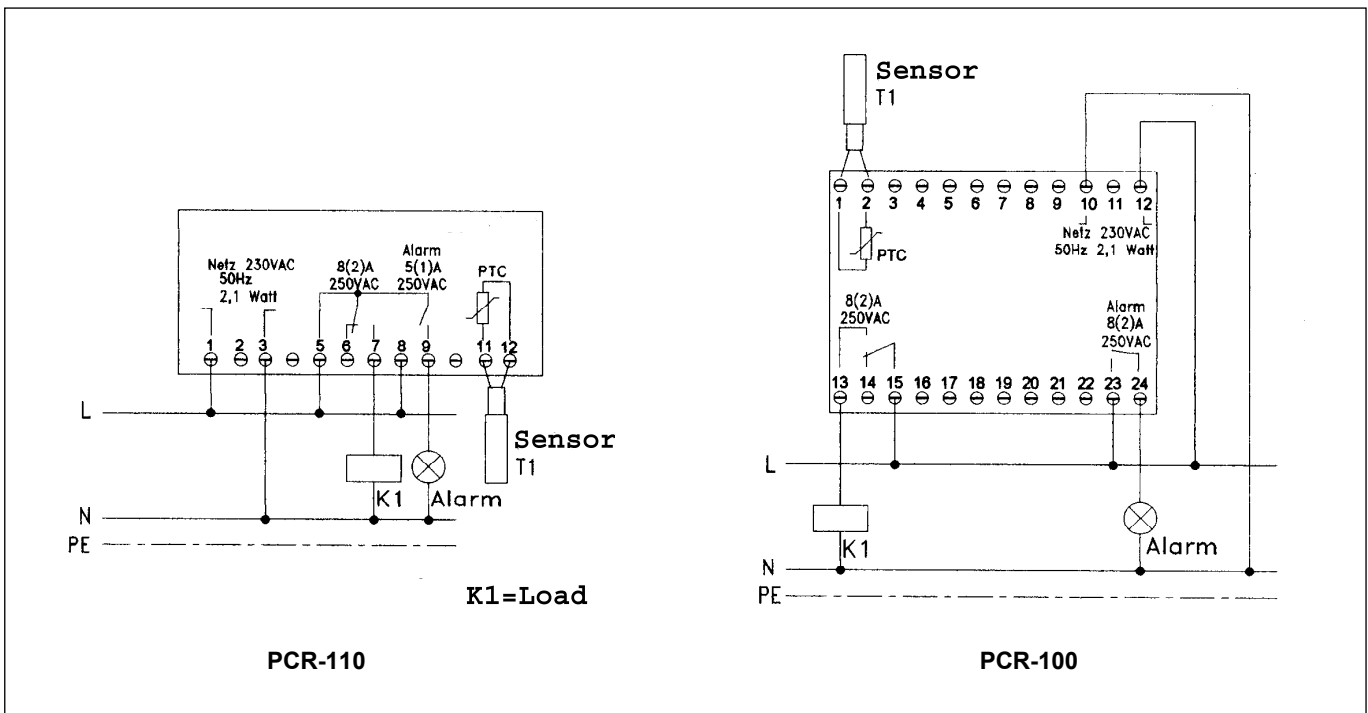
Netz 230VAC
50Hz
2,1 Watt

8(2)A
250VAC

Alarm
5(1)A
250VAC

PTC

1 2 3 5 6 7 8 9 11 12

L
N
PE

K1
Alarm

Sensor
T1

K1=Load

PCR-110

Sensor
T1

1 2 3 4 5 6 7 8 9 10 11 12

PTC

Netz 230VAC
50Hz 2,1 Watt

8(2)A
250VAC

Alarm
8(2)A
250VAC

13 14 15 16 17 18 19 20 21 22 23 24

L
K1
Alarm
N
PE

PCR-100